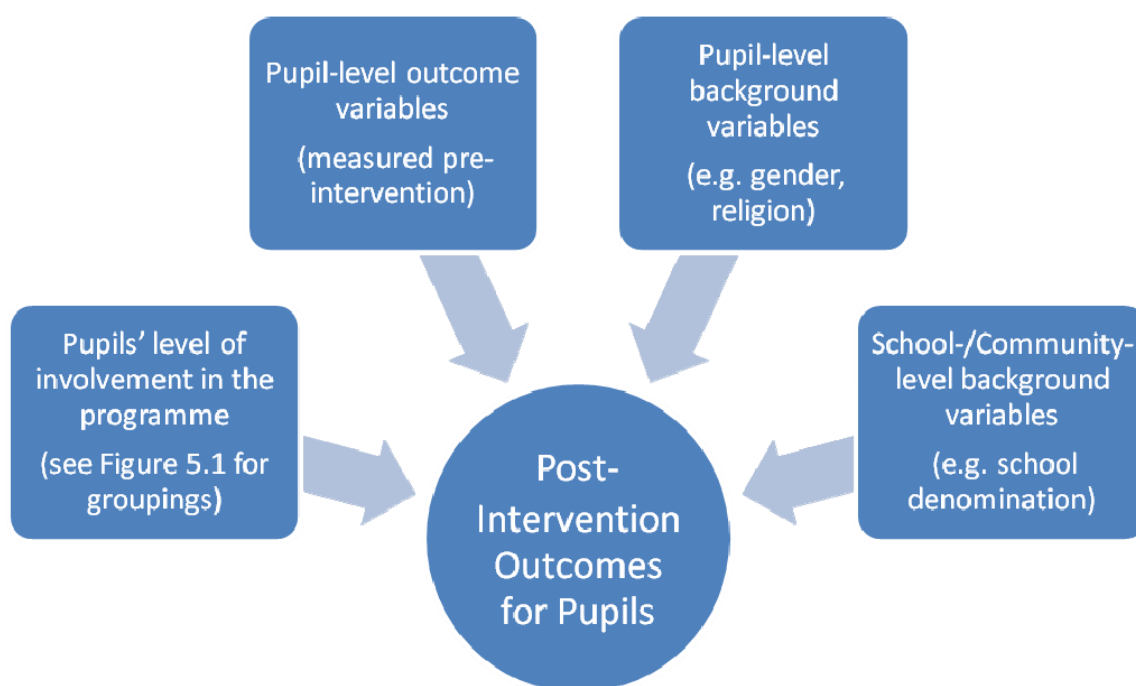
Pupil-level outcome variables

(measured pre-intervention)

Pupil-level background variables

(e.g. gender, religion)

Pupils' level of involvement in the programme

(see Figure 5.1 for groupings)

School-/Community-level background variables

(e.g. school denomination)

Post-Intervention Outcomes for Pupils